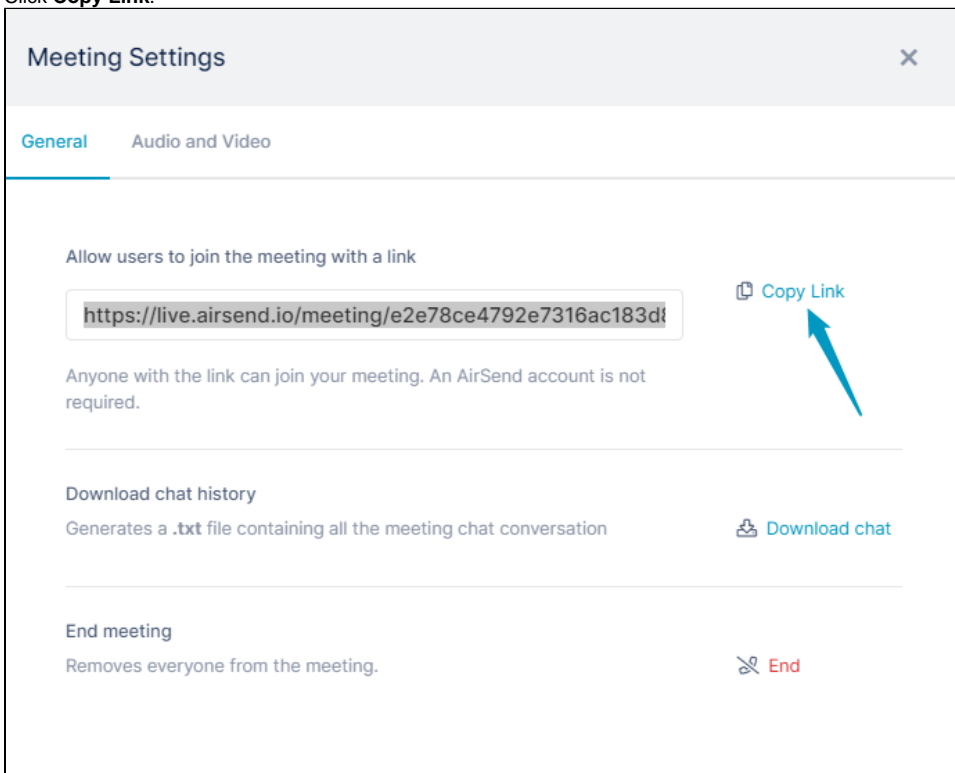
Click **Copy Link**.

Meeting Settings

×

General Audio and Video

Allow users to join the meeting with a link

https://live.airsend.io/meeting/e2e78ce4792e7316ac183d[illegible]

Copy Link

Anyone with the link can join your meeting. An AirSend account is not required.

Download chat history

Generates a **.txt** file containing all the meeting chat conversation

Download chat

End meeting

Removes everyone from the meeting.

End